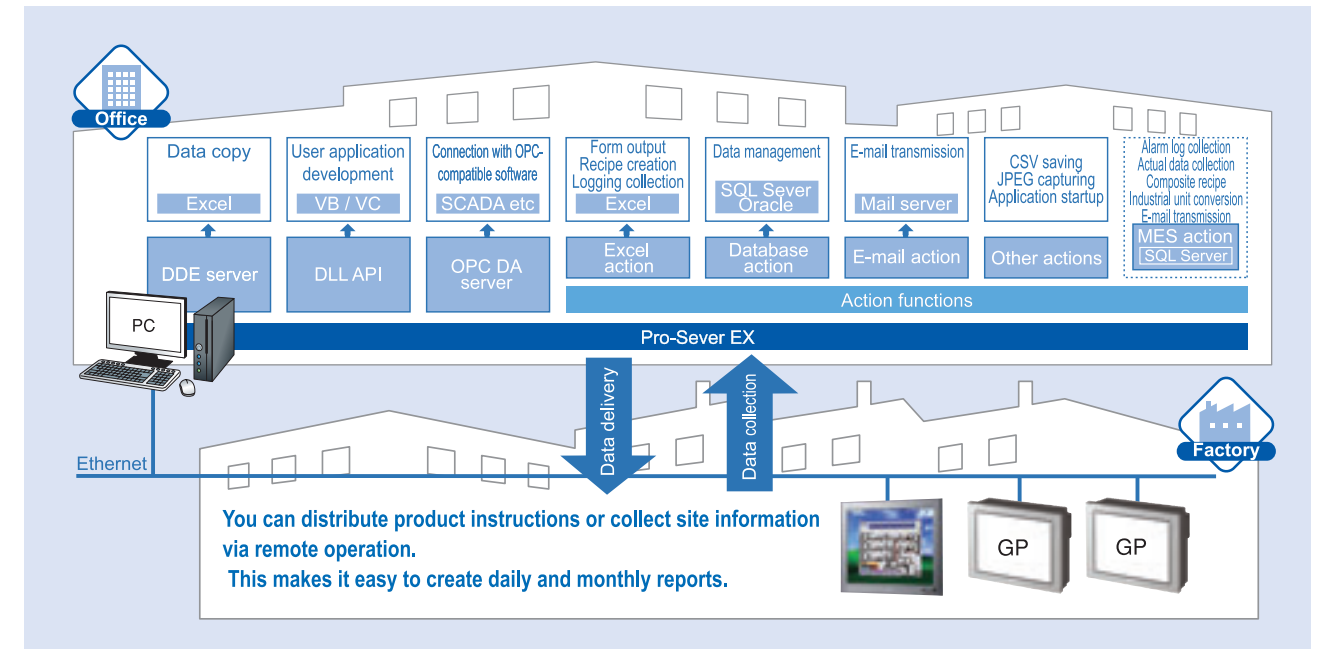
Office

Data copy
Excel
DDE server

User application development
VB / VC
DLL API

Connection with OPC-compatible software
SCADA etc
OPC DA server

Form output
Recipe creation
Logging collection
Excel
Excel action

Data management
SQL Sever
Oracle
Database action

E-mail transmission
Mail server
E-mail action

CSV saving
JPEG capturing
Application startup
Other actions

Alarm log collection
Actual data collection
Composite recipe
Industrial unit conversion
E-mail transmission
MES action
SQL Server

Action functions

PC

Pro-Sever EX

Data delivery
Data collection

Factory

Ethernet

You can distribute product instructions or collect site information via remote operation.
This makes it easy to create daily and monthly reports.

GP
GP